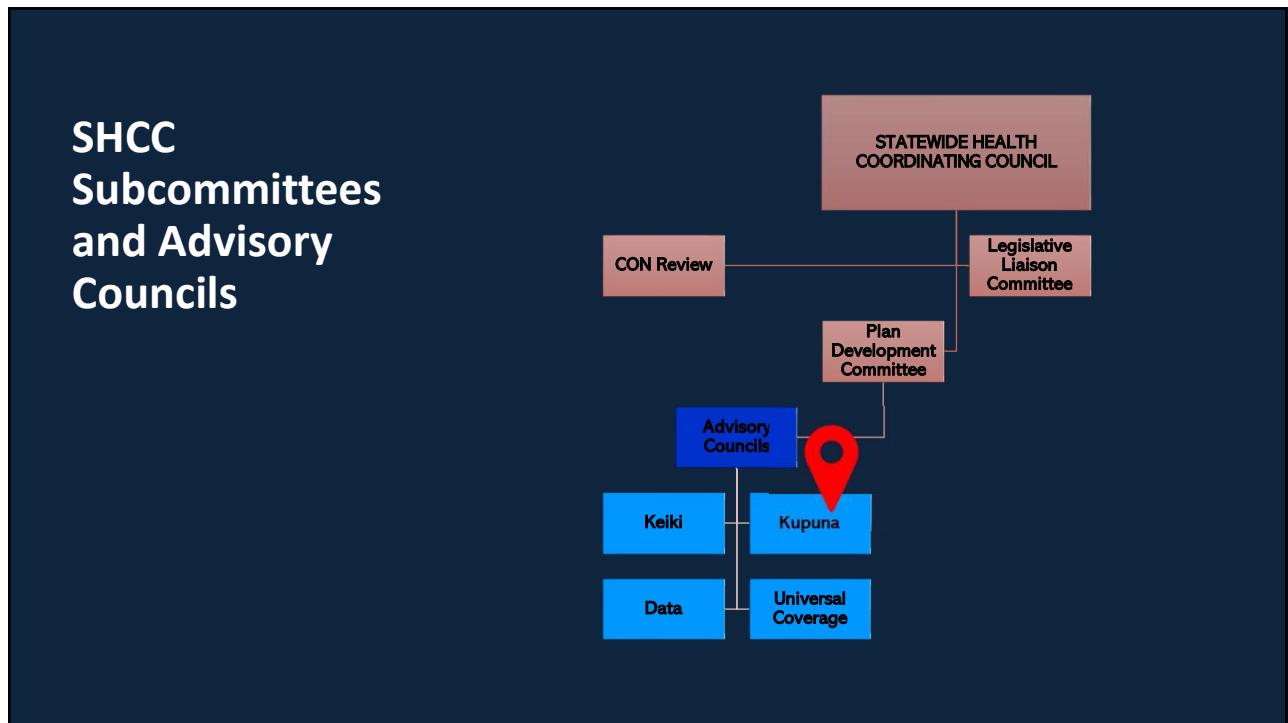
SHCC Subcommittees and Advisory Councils

STATEWIDE HEALTH COORDINATING COUNCIL

CON Review

Legislative Liaison Committee

Plan Development Committee

Advisory Councils

Keiki

Kupuna

Data

Universal Coverage